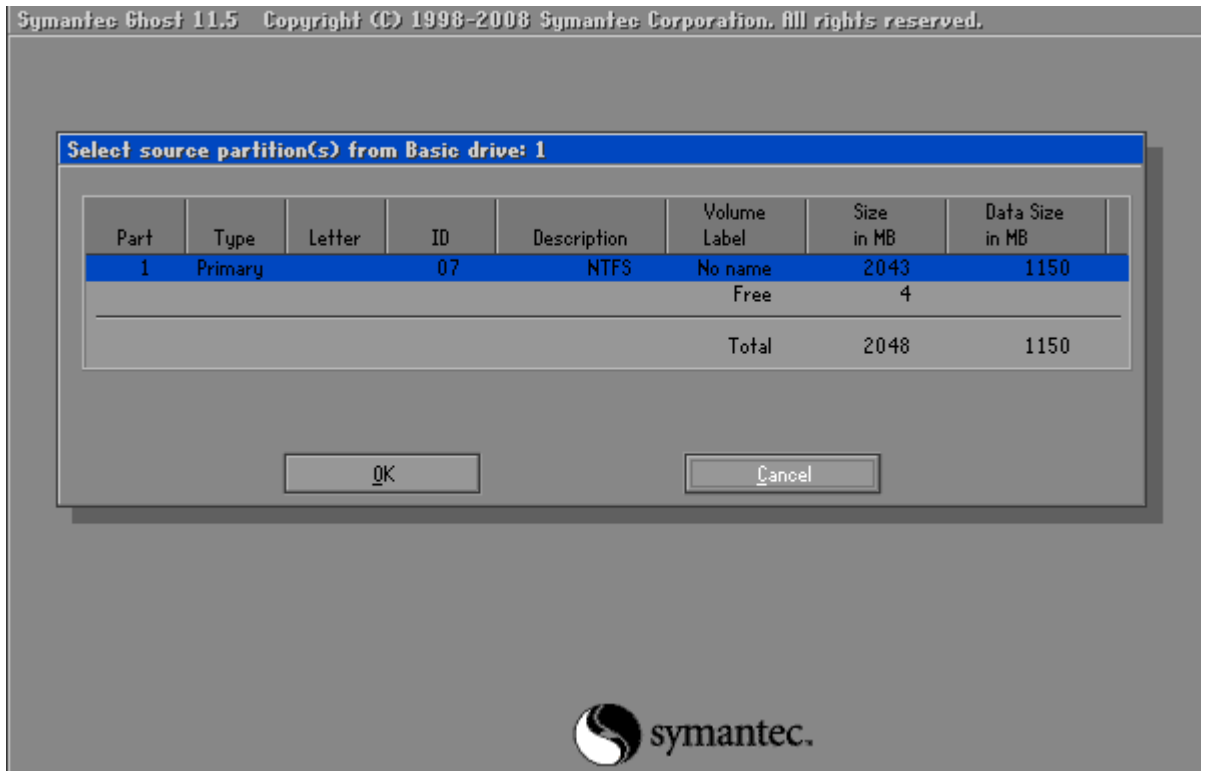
Symantec Ghost 11.5 Copyright (C) 1998-2008 Symantec Corporation. All rights reserved.

Select source partition(s) from Basic drive: 1

| Part | Type | Letter | ID | Description | Volume Label | Size in MB | Data Size in MB |
|---|---|---|---|---|---|---|---|
| 1 | Primary | | 07 | NTFS | No name | 2043 | 1150 |
| | | | | | Free | 4 | |
| | | | | | Total | 2048 | 1150 |

OK

Cancel

symantec.